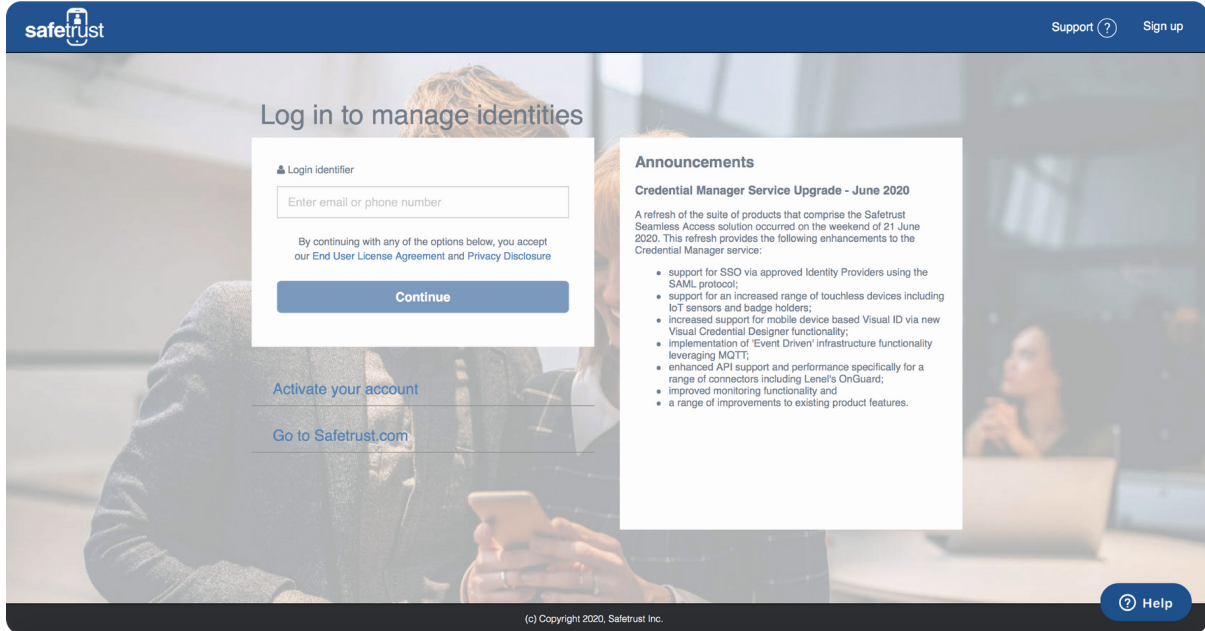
safetrust

Support ?

Sign up

Log in to manage identities

Login identifier

Enter email or phone number

By continuing with any of the options below, you accept our End User License Agreement and Privacy Disclosure

Continue

Activate your account

Go to Safetrust.com

Announcements

Credential Manager Service Upgrade - June 2020

A refresh of the suite of products that comprise the Safetrust Seamless Access solution occurred on the weekend of 21 June 2020. This refresh provides the following enhancements to the Credential Manager service:

- support for SSO via approved Identity Providers using the SAML protocol;
- support for an increased range of touchless devices including IoT sensors and badge holders;
- increased support for mobile device based Visual ID via new Visual Credential Designer functionality;
- implementation of 'Event Driven' infrastructure functionality leveraging MQTT;
- enhanced API support and performance specifically for a range of connectors including Lenel's OnGuard;
- improved monitoring functionality and
- a range of improvements to existing product features.

(c) Copyright 2020, Safetrust Inc.

? Help